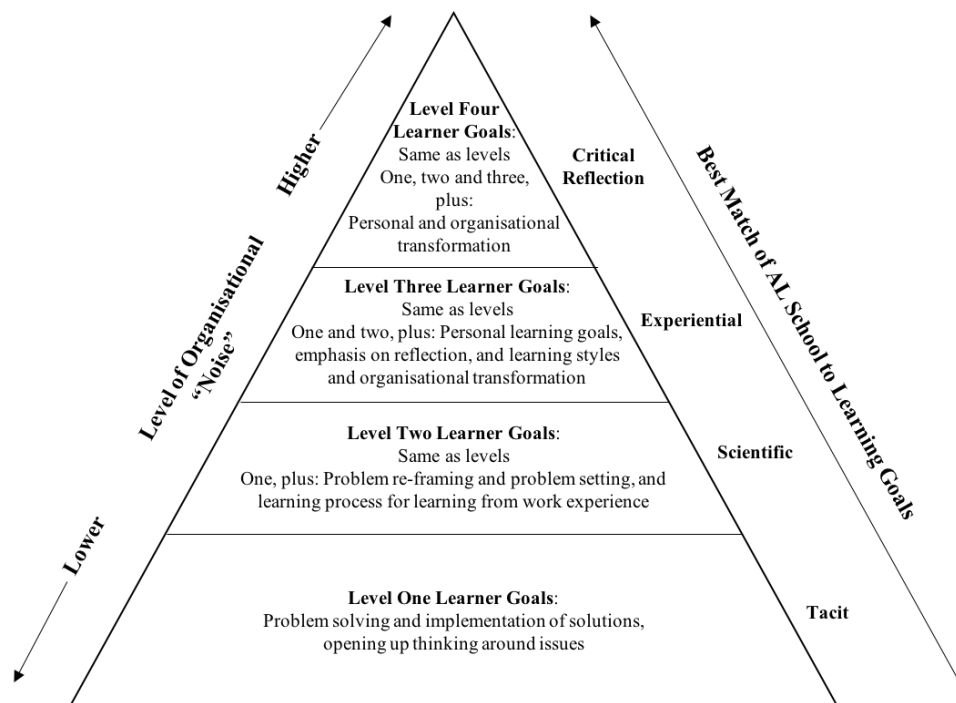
Higher

Level of Organisational "Noise"

Lower

Level Four Learner Goals: Same as levels One, two and three, plus: Personal and organisational transformation

Critical Reflection

Level Three Learner Goals: Same as levels One and two, plus: Personal learning goals, emphasis on reflection, and learning styles and organisational transformation

Experiential

Level Two Learner Goals: Same as levels One, plus: Problem re-framing and problem setting, and learning process for learning from work experience

Scientific

Level One Learner Goals: Problem solving and implementation of solutions, opening up thinking around issues

Tacit

Best Match of AL School to Learning Goals